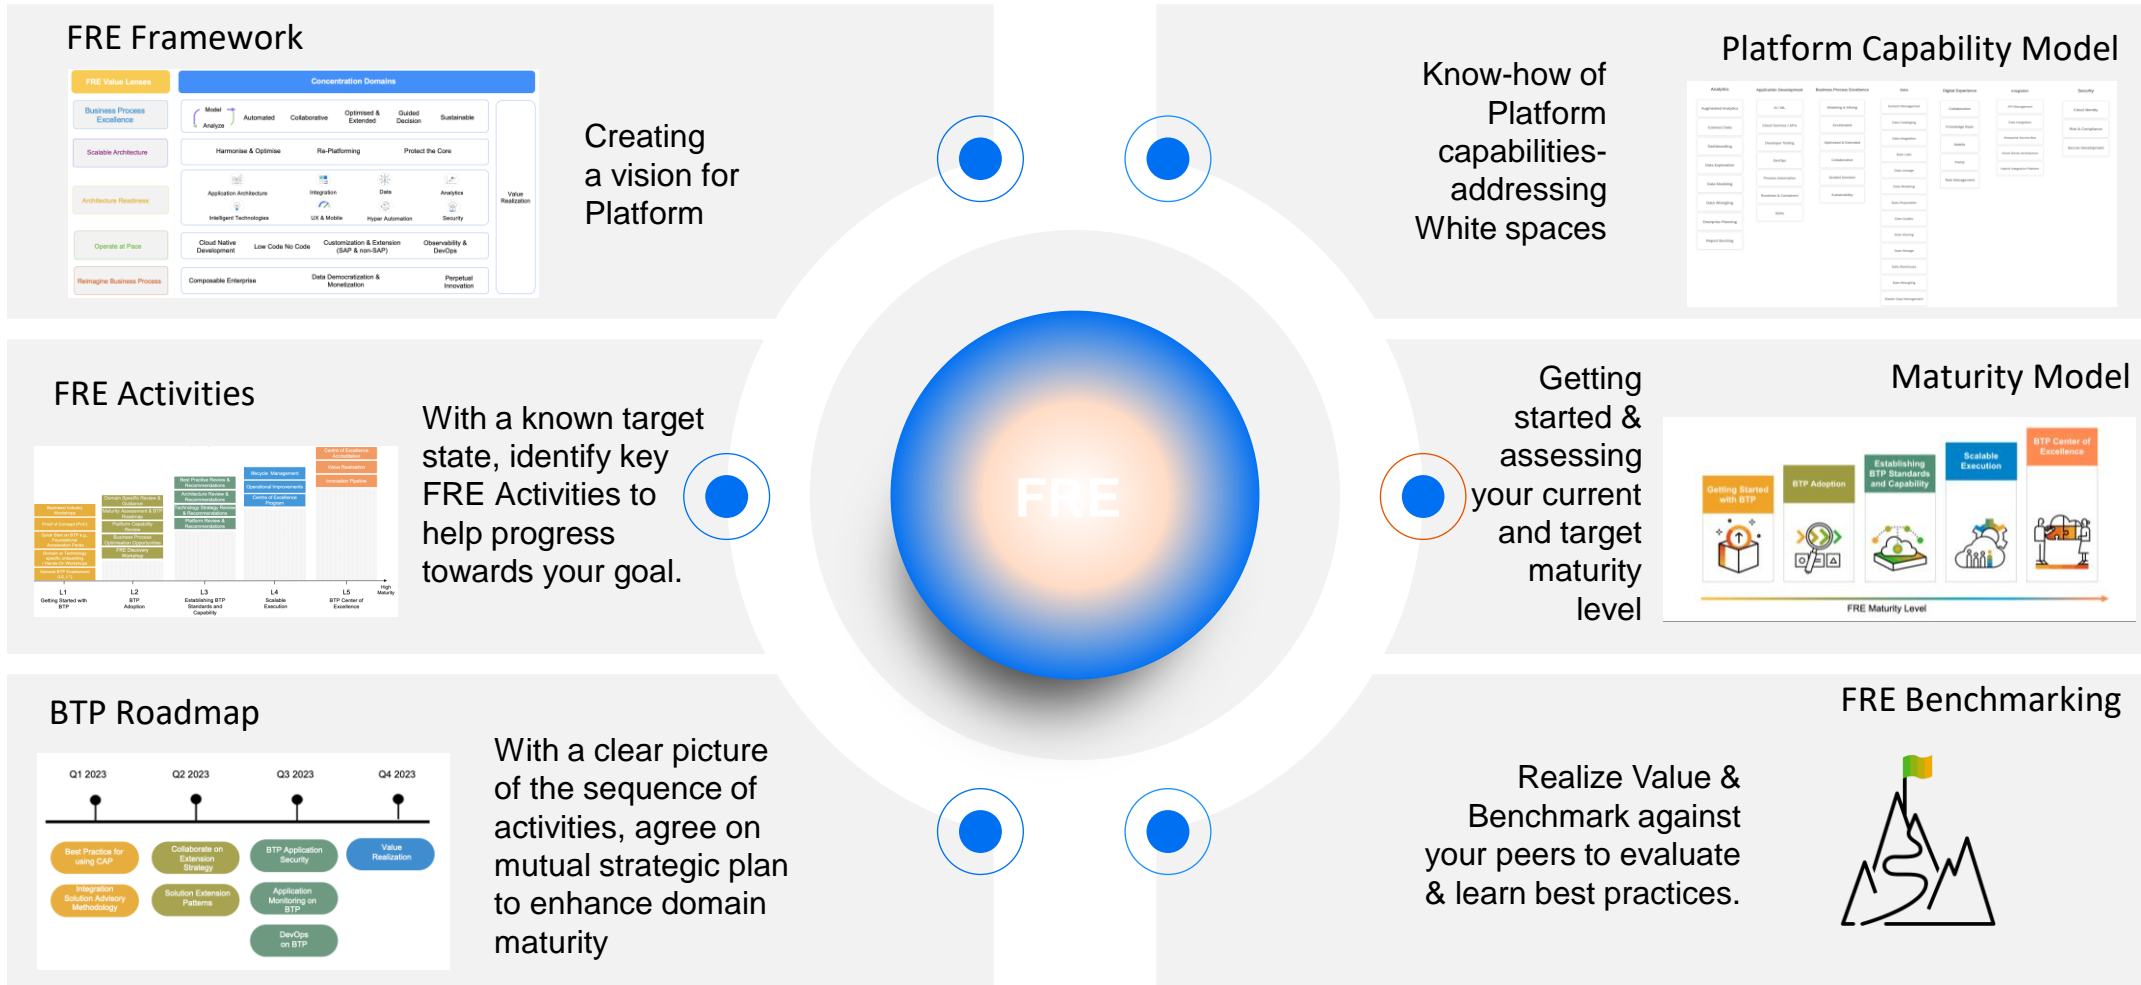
FRE Framework

FRE Value Lenses

Concentration Domains

Business Process Excellence

Model

Analyze

Automated

Collaborative

Optimised & Extended

Guided Decision

Sustainable

Scalable Architecture

Harmonise & Optimise

Re-Platforming

Protect the Core

Architecture Readiness

Application Architecture

Integration

Data

Analytics

Intelligent Technologies

UX & Mobile

Hyper Automation

Security

Value Realization

Operate at Pace

Cloud Native Development

Low Code No Code

Customization & Extension (SAP & non-SAP)

Observability & DevOps

Reimagine Business Process

Composable Enterprise

Data Democratization & Monetization

Perpetual Innovation

Creating a vision for Platform

Know-how of Platform capabilities-addressing White spaces

Platform Capability Model

FRE Activities

With a known target state, identify key FRE Activities to help progress towards your goal.

L1 Getting Started with BTP

L2 BTP Adoption

L3 Establishing BTP Standards and Capability

L4 Scalable Execution

L5 BTP Center of Excellence

High Maturity

FRE

Getting started & assessing your current and target maturity level

Maturity Model

Getting Started with BTP

BTP Adoption

Establishing BTP Standards and Capability

Scalable Execution

BTP Center of Excellence

FRE Maturity Level

BTP Roadmap

Q1 2023

Q2 2023

Q3 2023

Q4 2023

Best Practice for using CAP

Collaborate on Extension Strategy

BTP Application Security

Value Realization

Integration Solution Advisory Methodology

Solution Extension Patterns

Application Monitoring on BTP

DevOps on BTP

With a clear picture of the sequence of activities, agree on mutual strategic plan to enhance domain maturity

FRE Benchmarking

Realize Value & Benchmark against your peers to evaluate & learn best practices.